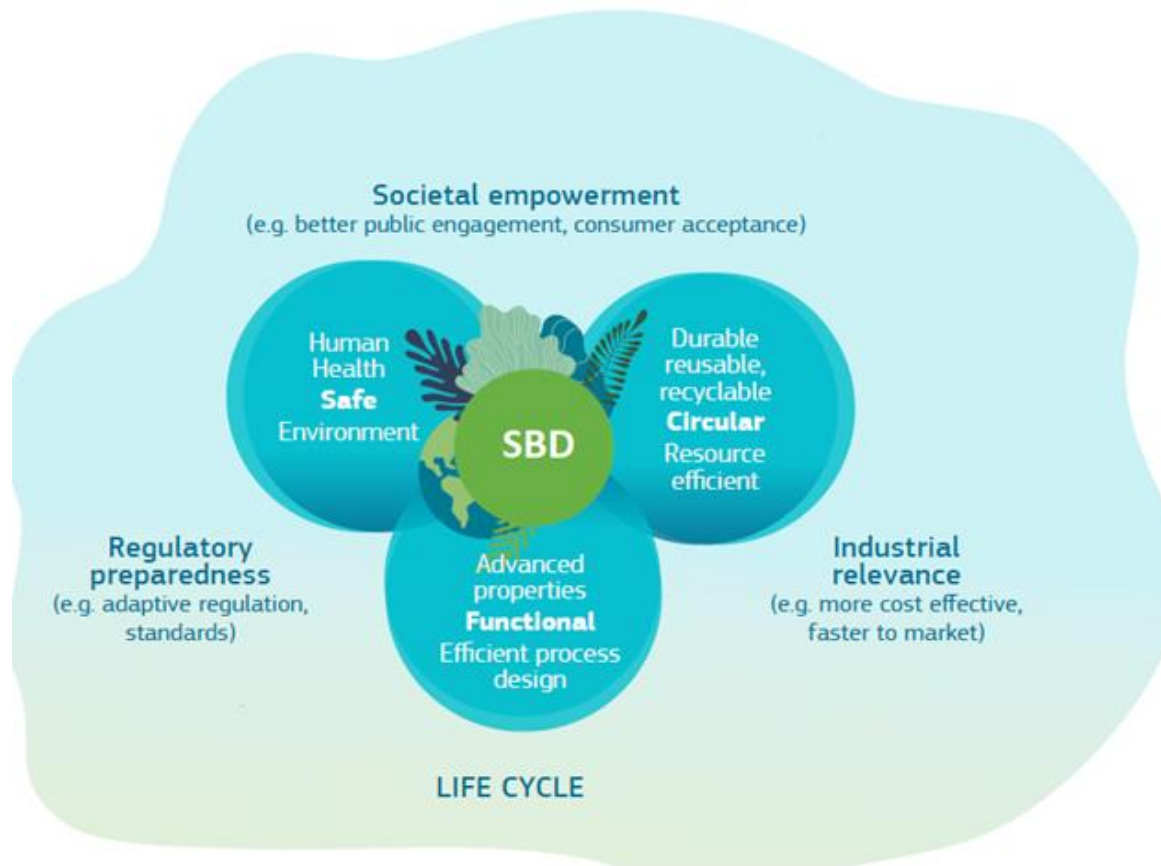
Societal empowerment
(e.g. better public engagement, consumer acceptance)

Human Health
Safe
Environment

SBD

Durable reusable, recyclable
Circular
Resource efficient

Regulatory preparedness
(e.g. adaptive regulation, standards)

Advanced properties
Functional
Efficient process design

Industrial relevance
(e.g. more cost effective, faster to market)

LIFE CYCLE